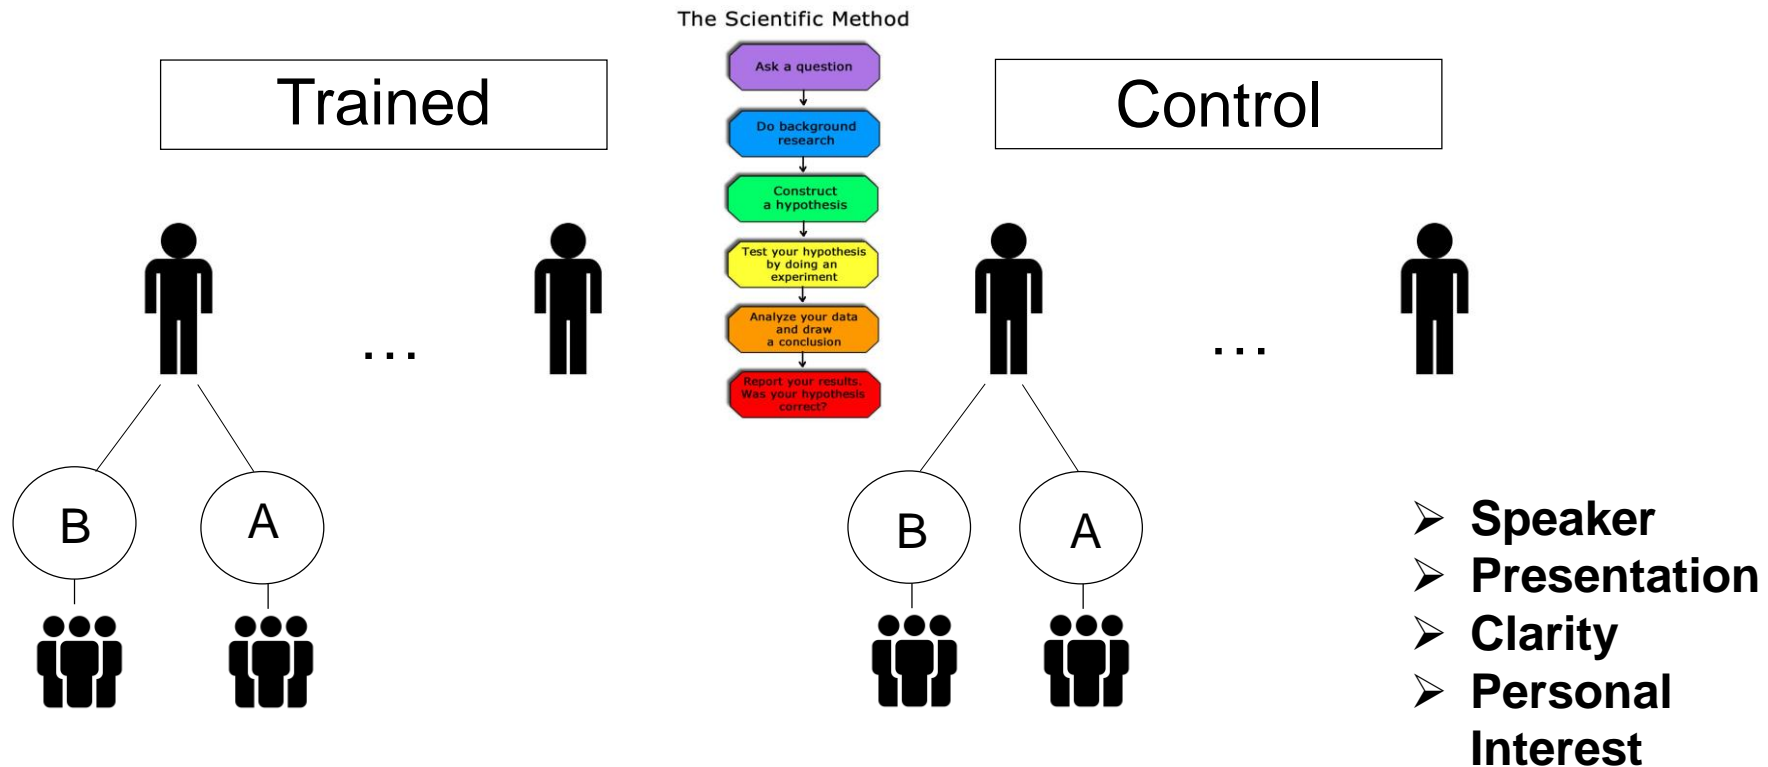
The Scientific Method

Ask a question

Do background research

Construct a hypothesis

Test your hypothesis by doing an experiment

Analyze your data and draw a conclusion

Report your results. Was your hypothesis correct?

Trained

Control

...

...

B

A

B

A

➢ Speaker
➢ Presentation
➢ Clarity
➢ Personal Interest